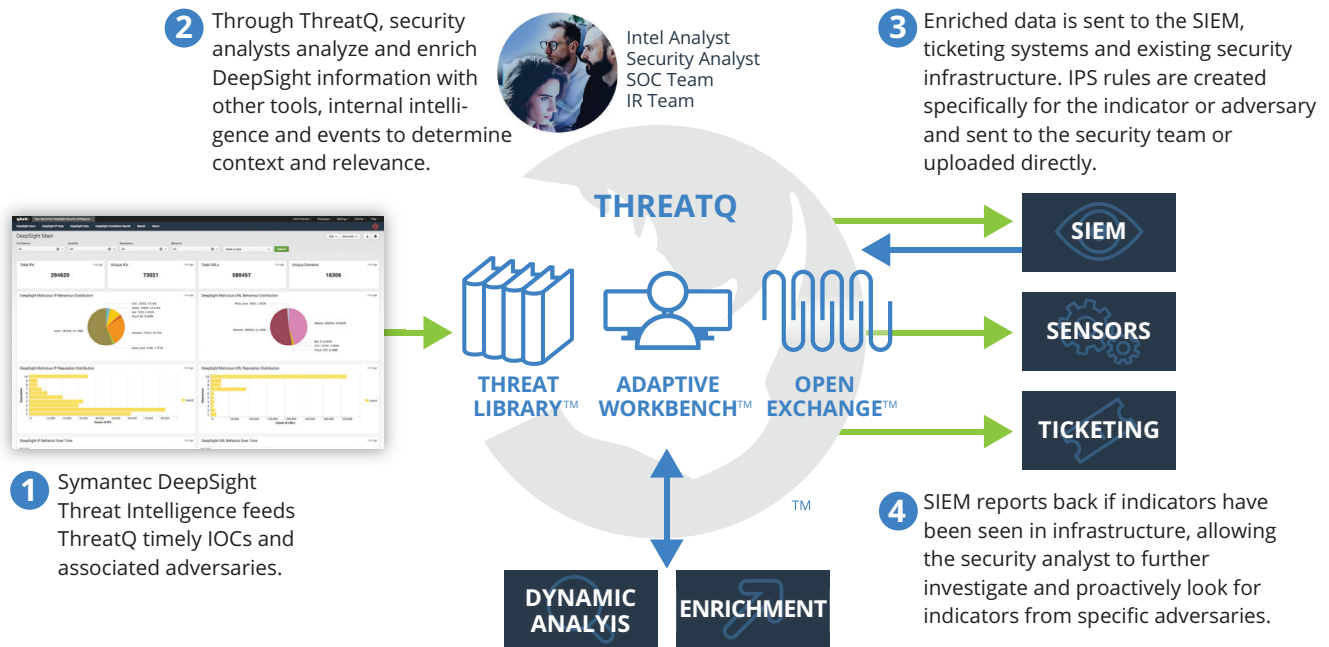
2 Through ThreatQ, security analysts analyze and enrich DeepSight information with other tools, internal intelligence and events to determine context and relevance.

Intel Analyst
Security Analyst
SOC Team
IR Team

3 Enriched data is sent to the SIEM, ticketing systems and existing security infrastructure. IPS rules are created specifically for the indicator or adversary and sent to the security team or uploaded directly.

THREATQ

DeepSight Main

Total IPs 294620
Unique IPs 73021
Total URLs 580457
Unique Domains 16206

THREAT LIBRARY™
ADAPTIVE WORKBENCH™
OPEN EXCHANGE™

SIEM
SENSORS
TICKETING

1 Symantec DeepSight Threat Intelligence feeds ThreatQ timely IOCs and associated adversaries.

TM

4 SIEM reports back if indicators have been seen in infrastructure, allowing the security analyst to further investigate and proactively look for indicators from specific adversaries.

DYNAMIC ANALYIS
ENRICHMENT